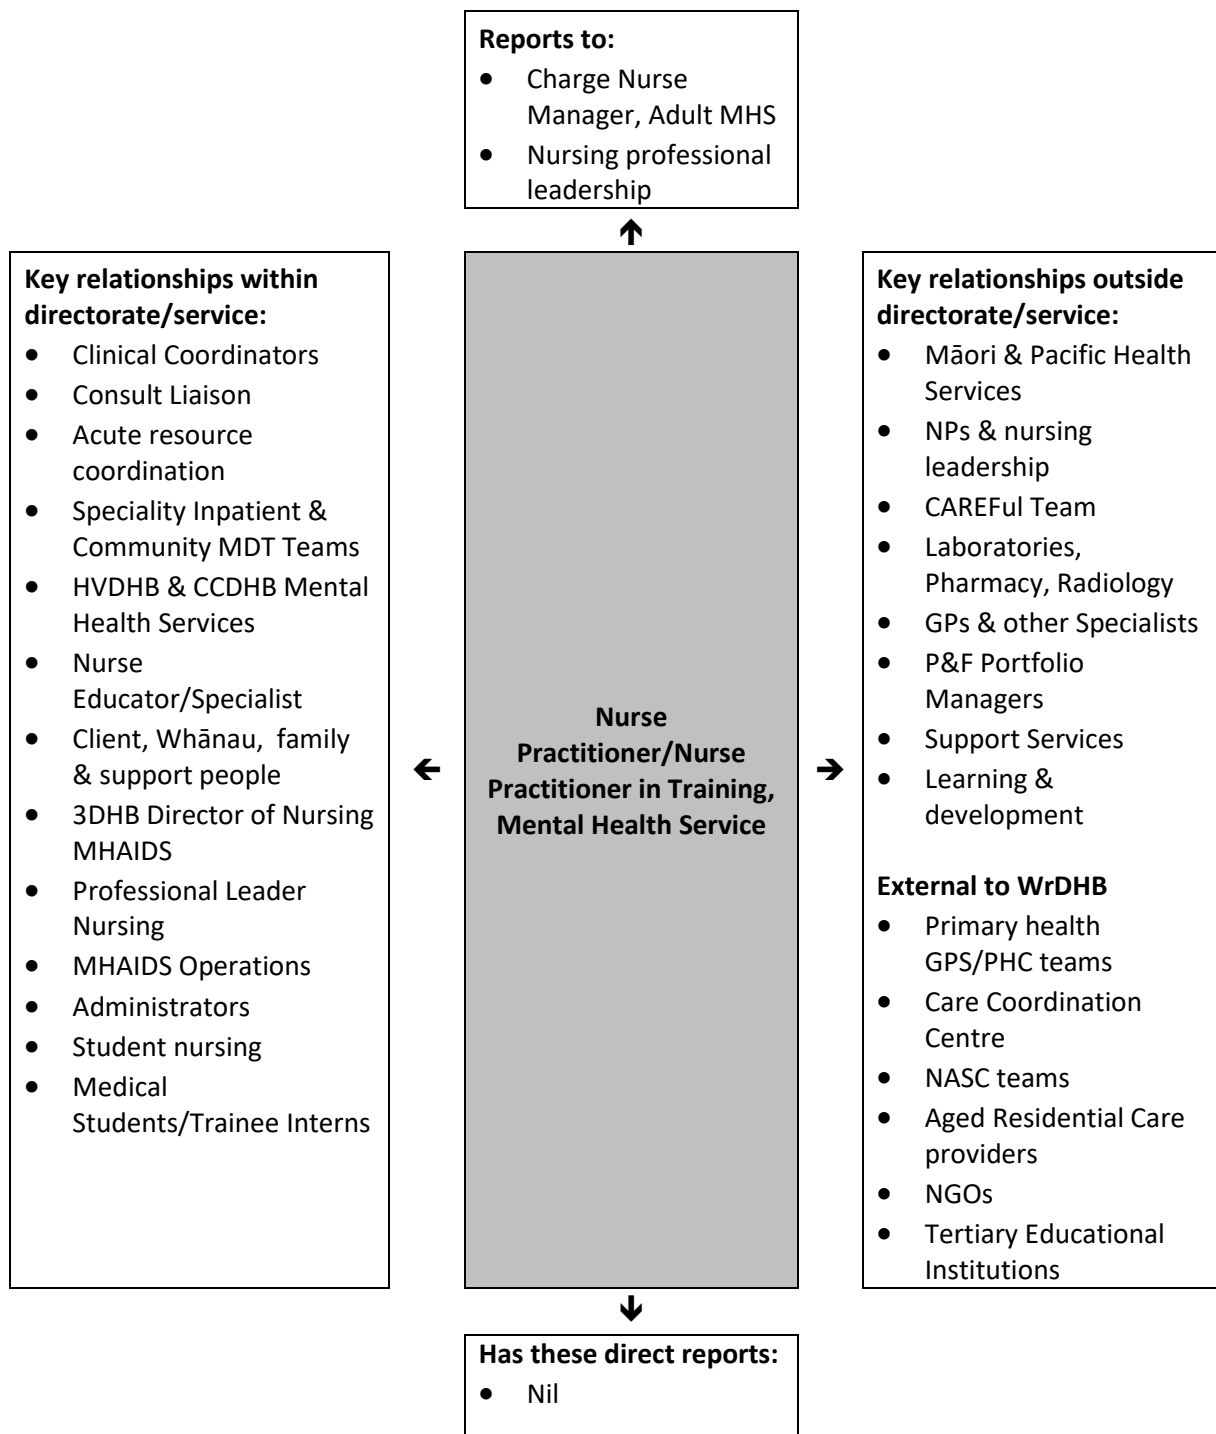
**Reports to:**
- Charge Nurse Manager, Adult MHS
- Nursing professional leadership

**Key relationships within directorate/service:**
- Clinical Coordinators
- Consult Liaison
- Acute resource coordination
- Speciality Inpatient & Community MDT Teams
- HVDHB & CCDHB Mental Health Services
- Nurse Educator/Specialist
- Client, Whānau, family & support people
- 3DHB Director of Nursing MHAIDS
- Professional Leader Nursing
- MHAIDS Operations
- Administrators
- Student nursing
- Medical Students/Trainee Interns

**Nurse Practitioner/Nurse Practitioner in Training, Mental Health Service**

**Key relationships outside directorate/service:**
- Māori & Pacific Health Services
- NPs & nursing leadership
- CAREFul Team
- Laboratories, Pharmacy, Radiology
- GPs & other Specialists
- P&F Portfolio Managers
- Support Services
- Learning & development

**External to WrDHB**
- Primary health GPS/PHC teams
- Care Coordination Centre
- NASC teams
- Aged Residential Care providers
- NGOs
- Tertiary Educational Institutions

**Has these direct reports:**
- Nil